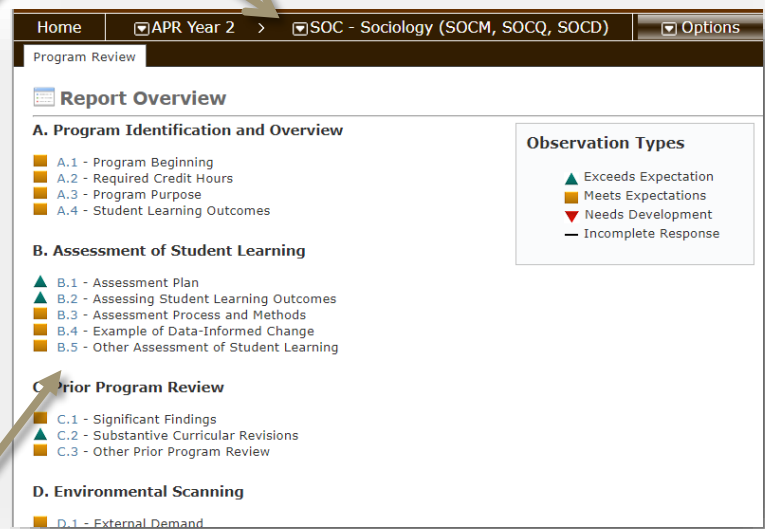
Home | APR Year 2 > | SOC - Sociology (SOCM, SOCQ, SOCD) | Options

Program Review

Report Overview

A. Program Identification and Overview

A.1 - Program Beginning
A.2 - Required Credit Hours
A.3 - Program Purpose
A.4 - Student Learning Outcomes

B. Assessment of Student Learning

B.1 - Assessment Plan
B.2 - Assessing Student Learning Outcomes
B.3 - Assessment Process and Methods
B.4 - Example of Data-Informed Change
B.5 - Other Assessment of Student Learning

C. Prior Program Review

C.1 - Significant Findings
C.2 - Substantive Curricular Revisions
C.3 - Other Prior Program Review

D. Environmental Scanning

D.1 - External Demand

Observation Types

Exceeds Expectation
Meets Expectations
Needs Development
Incomplete Response